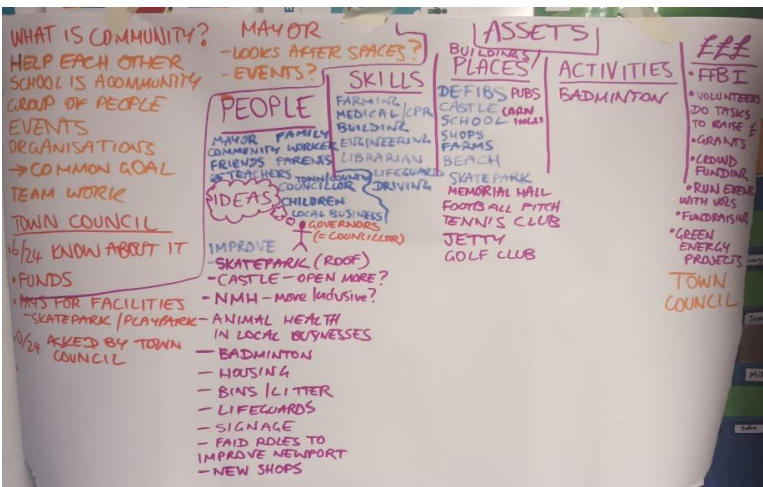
WHAT IS COMMUNITY?
HELP EACH OTHER
SCHOOL IS A COMMUNITY
GROUP OF PEOPLE
EVENTS
ORGANISATIONS
→ COMMON GOAL
TEAM WORK

TOWN COUNCIL
16/24 KNOW ABOUT IT
• FUNDS
• PAYS FOR FACILITIES
- SKATEPARK / PLAYPARK
10/24 ASKED BY TOWN COUNCIL

MAYOR
- LOOKS AFTER SPACES?
- EVENTS?

PEOPLE
MAYOR FAMILY
COMMUNITY WORKER
FRIENDS PARENTS
TEACHERS TOWN/COUNTY COUNCILLOR
IDEAS
CHILDREN
LOCAL BUSINESS
GOVERNORS (= COUNCILLOR)

SKILLS
FARMING
MEDICAL / CPR
BUILDING
ENGINEERING
LIBRARIAN
LIFEGUARD
DRIVING

IMPROVE
- SKATEPARK (ROOF)
- CASTLE - OPEN MORE?
- NMH - more inclusive?
- ANIMAL HEALTH IN LOCAL BUSYNESSES
- BADMINTON
- HOUSING
- BINS / LITTER
- LIFEGUARDS
- SIGNAGE
- PAID ROLES TO IMPROVE NEWPORT
- NEW SHOPS

ASSETS

BUILDINGS / PLACES
DEFIBS PUBS
CASTLE CARN INGLI
SCHOOL
SHOPS
FARMS
BEACH
SKATEPARK
MEMORIAL HALL
FOOTBALL PITCH
TENNIS CLUB
JETTY
GOLF CLUB

ACTIVITIES
BADMINTON

£££
• FFBI
• VOLUNTEERS DO TASKS TO RAISE £
• GRANTS
• CROWD FUNDING
• RUN EVENTS WITH VOLS
• FUNDRAISING
• GREEN ENERGY PROJECTS
TOWN COUNCIL